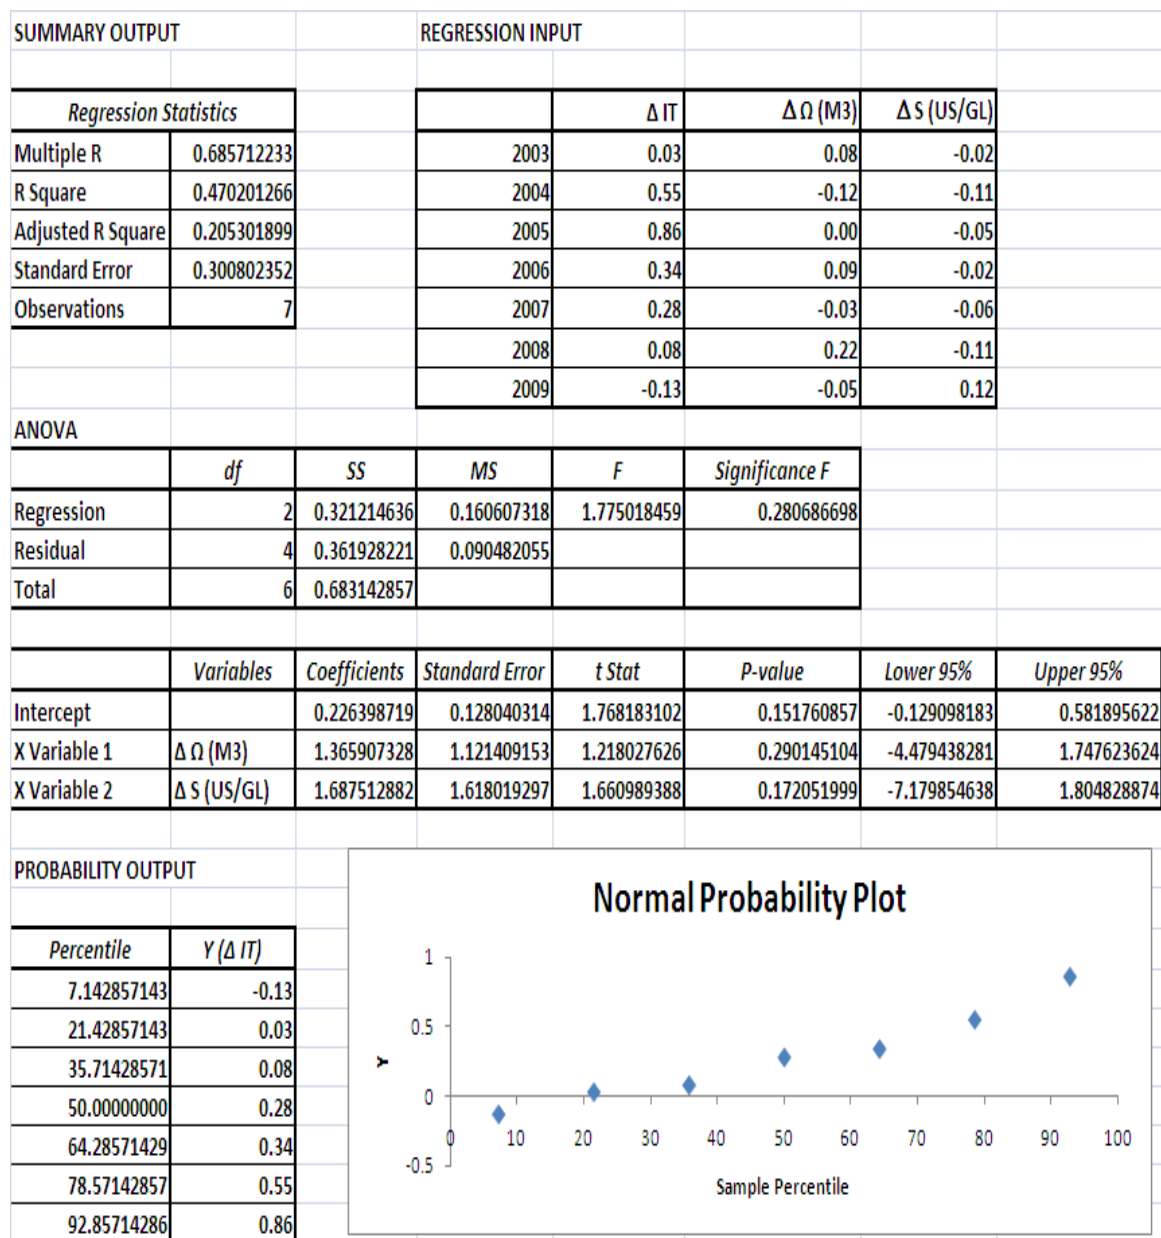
SUMMARY OUTPUT

| Regression Statistics | |
|---|---|
| Multiple R | 0.685712233 |
| R Square | 0.470201266 |
| Adjusted R Square | 0.205301899 |
| Standard Error | 0.300802352 |
| Observations | 7 |

REGRESSION INPUT

| | Δ IT | Δ Ω (M3) | Δ S (US/GL) |
|---|---|---|---|
| 2003 | 0.03 | 0.08 | -0.02 |
| 2004 | 0.55 | -0.12 | -0.11 |
| 2005 | 0.86 | 0.00 | -0.05 |
| 2006 | 0.34 | 0.09 | -0.02 |
| 2007 | 0.28 | -0.03 | -0.06 |
| 2008 | 0.08 | 0.22 | -0.11 |
| 2009 | -0.13 | -0.05 | 0.12 |

ANOVA

| | df | SS | MS | F | Significance F |
|---|---|---|---|---|---|
| Regression | 2 | 0.321214636 | 0.160607318 | 1.775018459 | 0.280686698 |
| Residual | 4 | 0.361928221 | 0.090482055 | | |
| Total | 6 | 0.683142857 | | | |

| | Variables | Coefficients | Standard Error | t Stat | P-value | Lower 95% | Upper 95% |
|---|---|---|---|---|---|---|---|
| Intercept | | 0.226398719 | 0.128040314 | 1.768183102 | 0.151760857 | -0.129098183 | 0.581895622 |
| X Variable 1 | Δ Ω (M3) | 1.365907328 | 1.121409153 | 1.218027626 | 0.290145104 | -4.479438281 | 1.747623624 |
| X Variable 2 | Δ S (US/GL) | 1.687512882 | 1.618019297 | 1.660989388 | 0.172051999 | -7.179854638 | 1.804828874 |

PROBABILITY OUTPUT

| Percentile | Y (Δ IT) |
|---|---|
| 7.142857143 | -0.13 |
| 21.42857143 | 0.03 |
| 35.71428571 | 0.08 |
| 50.00000000 | 0.28 |
| 64.28571429 | 0.34 |
| 78.57142857 | 0.55 |
| 92.85714286 | 0.86 |

Normal Probability Plot
1
0.5
0
-0.5
Y
0 10 20 30 40 50 60 70 80 90 100
Sample Percentile